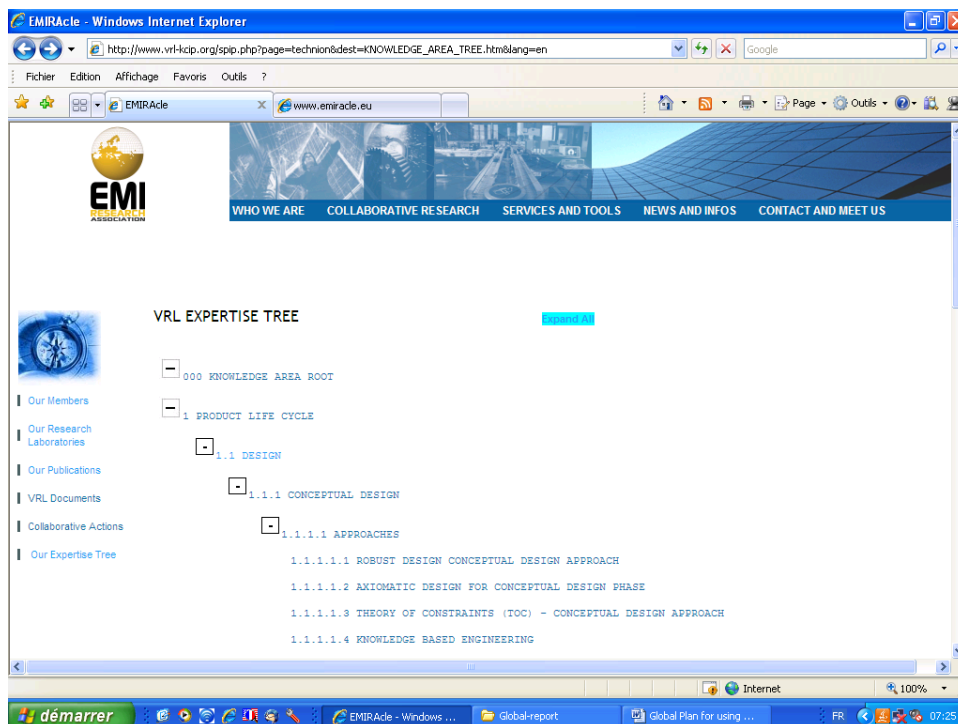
EMIRAcle - Windows Internet Explorer

http://www.vrl-kcip.org/spip.php?page=technion&dest=KNOWLEDGE_AREA_TREE.htm&lang=en

Google

Fichier Edition Affichage Favoris Outils ?

EMIRAcle

www.emiracle.eu

Page Outils

EMI RESEARCH ASSOCIATION

WHO WE ARE COLLABORATIVE RESEARCH SERVICES AND TOOLS NEWS AND INFOS CONTACT AND MEET US

VRL EXPERTISE TREE

Expand All

Our Members

Our Research Laboratories

Our Publications

VRL Documents

Collaborative Actions

Our Expertise Tree

000 KNOWLEDGE AREA ROOT

1 PRODUCT LIFE CYCLE

1.1 DESIGN

1.1.1 CONCEPTUAL DESIGN

1.1.1.1 APPROACHES

1.1.1.1.1 ROBUST DESIGN CONCEPTUAL DESIGN APPROACH

1.1.1.1.2 AXIOMATIC DESIGN FOR CONCEPTUAL DESIGN PHASE

1.1.1.1.3 THEORY OF CONSTRAINTS (TOC) - CONCEPTUAL DESIGN APPROACH

1.1.1.1.4 KNOWLEDGE BASED ENGINEERING

Internet

100%

démarrer

EMIRAcle - Windows ...

Global-report

Global Plan for using ...

FR

07:25